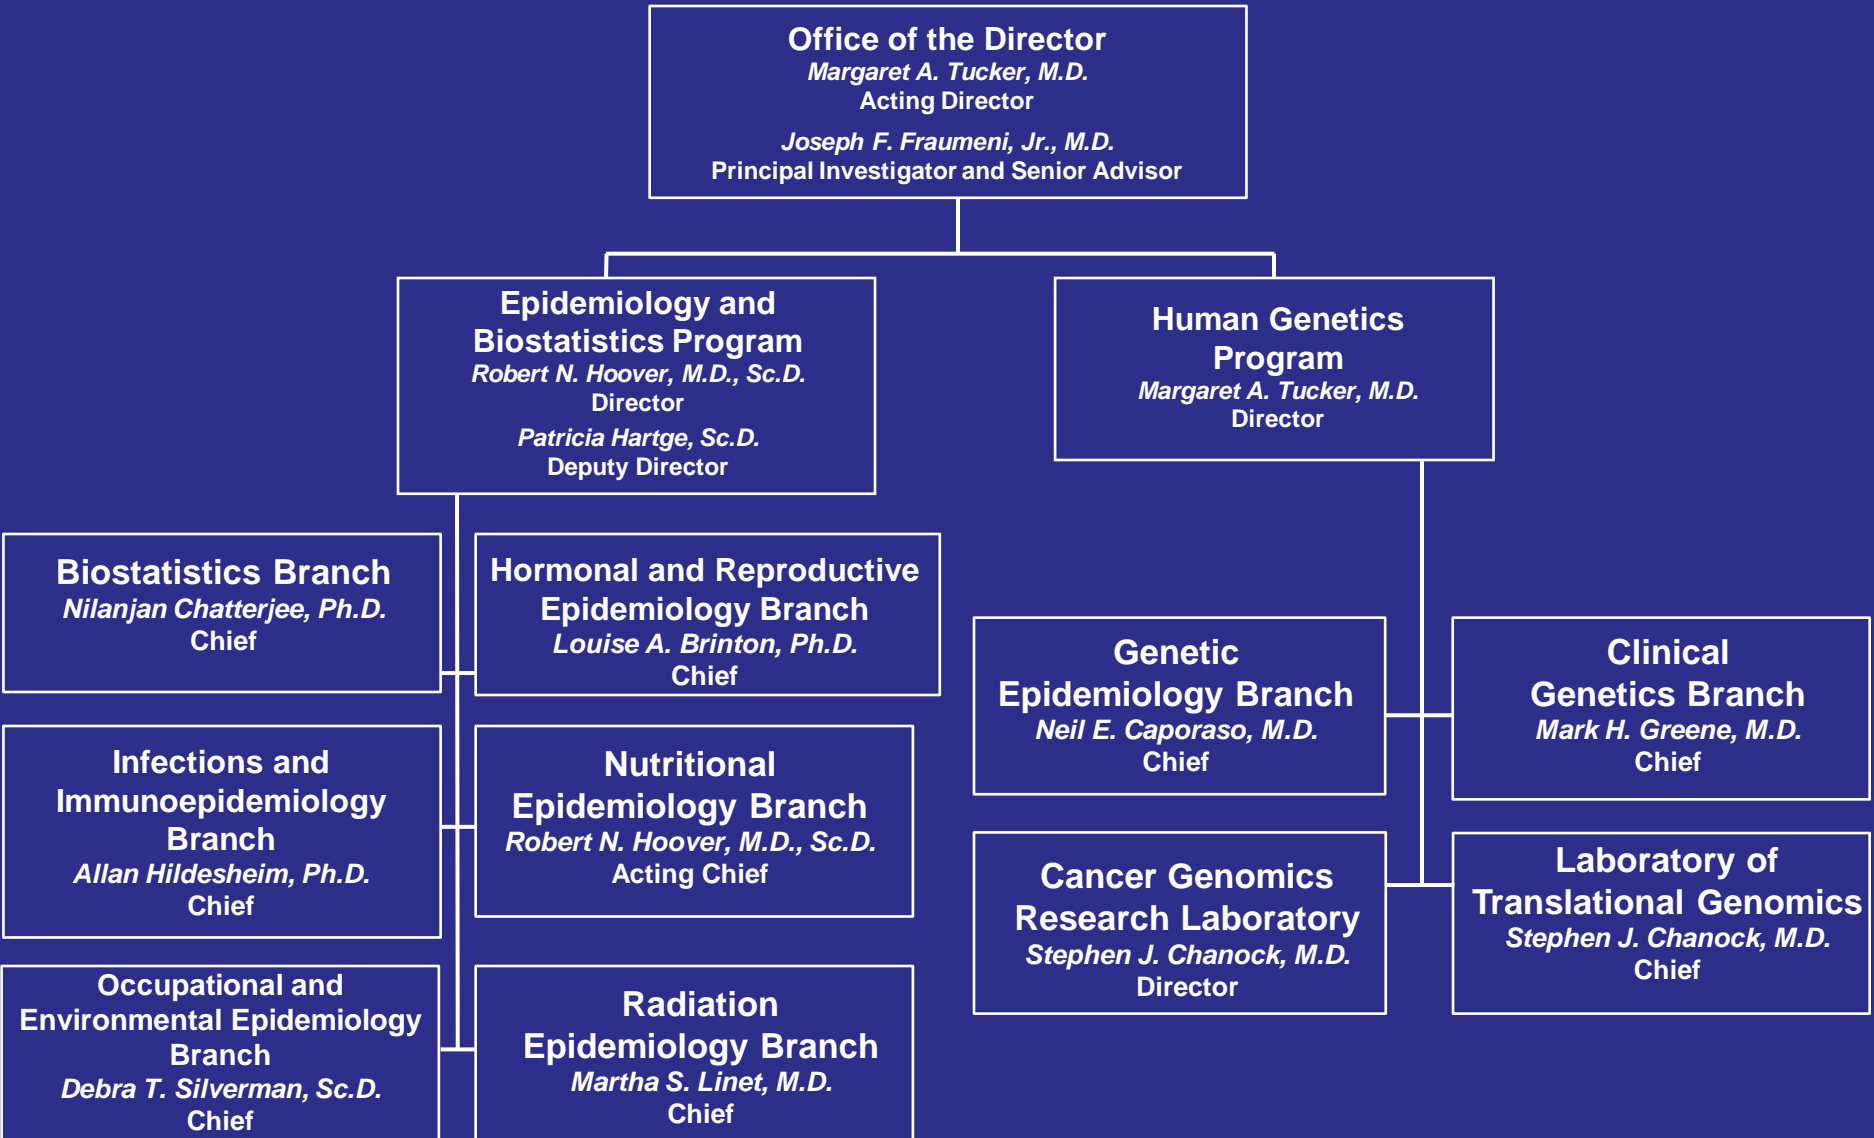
Office of the Director
Margaret A. Tucker, M.D.
Acting Director
Joseph F. Fraumeni, Jr., M.D.
Principal Investigator and Senior Advisor

Epidemiology and Biostatistics Program
Robert N. Hoover, M.D., Sc.D.
Director
Patricia Hartge, Sc.D.
Deputy Director

Human Genetics Program
Margaret A. Tucker, M.D.
Director

Biostatistics Branch
Nilanjan Chatterjee, Ph.D.
Chief

Hormonal and Reproductive Epidemiology Branch
Louise A. Brinton, Ph.D.
Chief

Infections and Immunoepidemiology Branch
Allan Hildesheim, Ph.D.
Chief

Nutritional Epidemiology Branch
Robert N. Hoover, M.D., Sc.D.
Acting Chief

Occupational and Environmental Epidemiology Branch
Debra T. Silverman, Sc.D.
Chief

Radiation Epidemiology Branch
Martha S. Linet, M.D.
Chief

Genetic Epidemiology Branch
Neil E. Caporaso, M.D.
Chief

Clinical Genetics Branch
Mark H. Greene, M.D.
Chief

Cancer Genomics Research Laboratory
Stephen J. Chanock, M.D.
Director

Laboratory of Translational Genomics
Stephen J. Chanock, M.D.
Chief